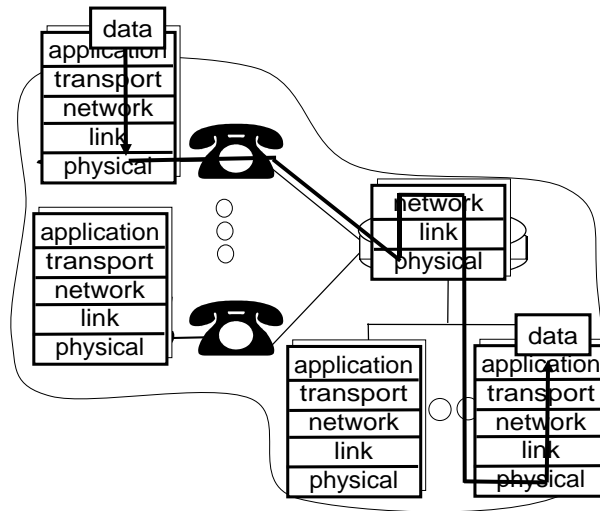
data
application
transport
network
link
physical

application
transport
network
link
physical

network
link
physical

application
transport
network
link
physical

data
application
transport
network
link
physical